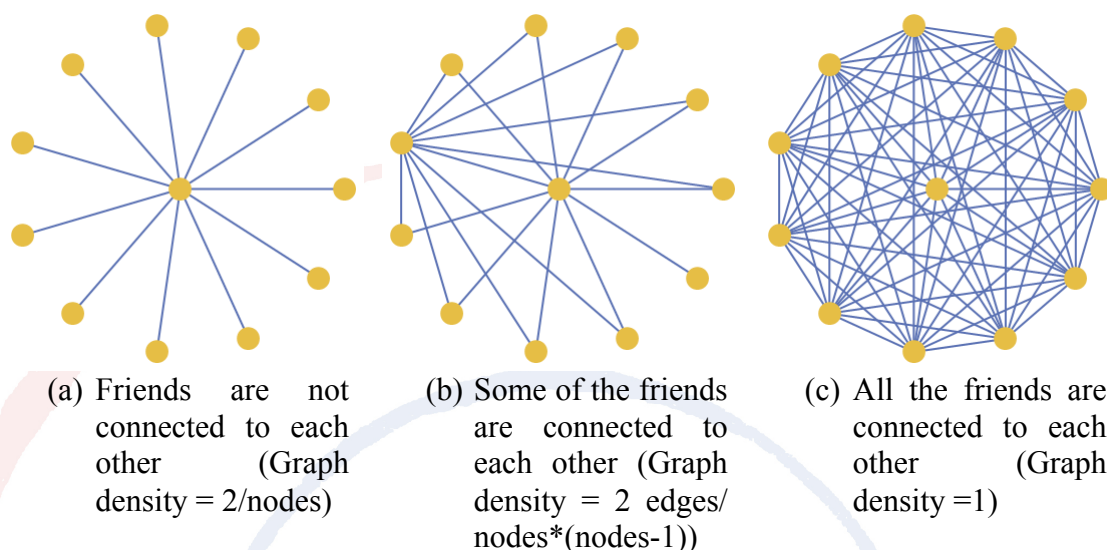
(a) Friends are not connected to each other (Graph density = 2/nodes)

(b) Some of the friends are connected to each other (Graph density = 2 edges/ nodes*(nodes-1))

(c) All the friends are connected to each other (Graph density =1)